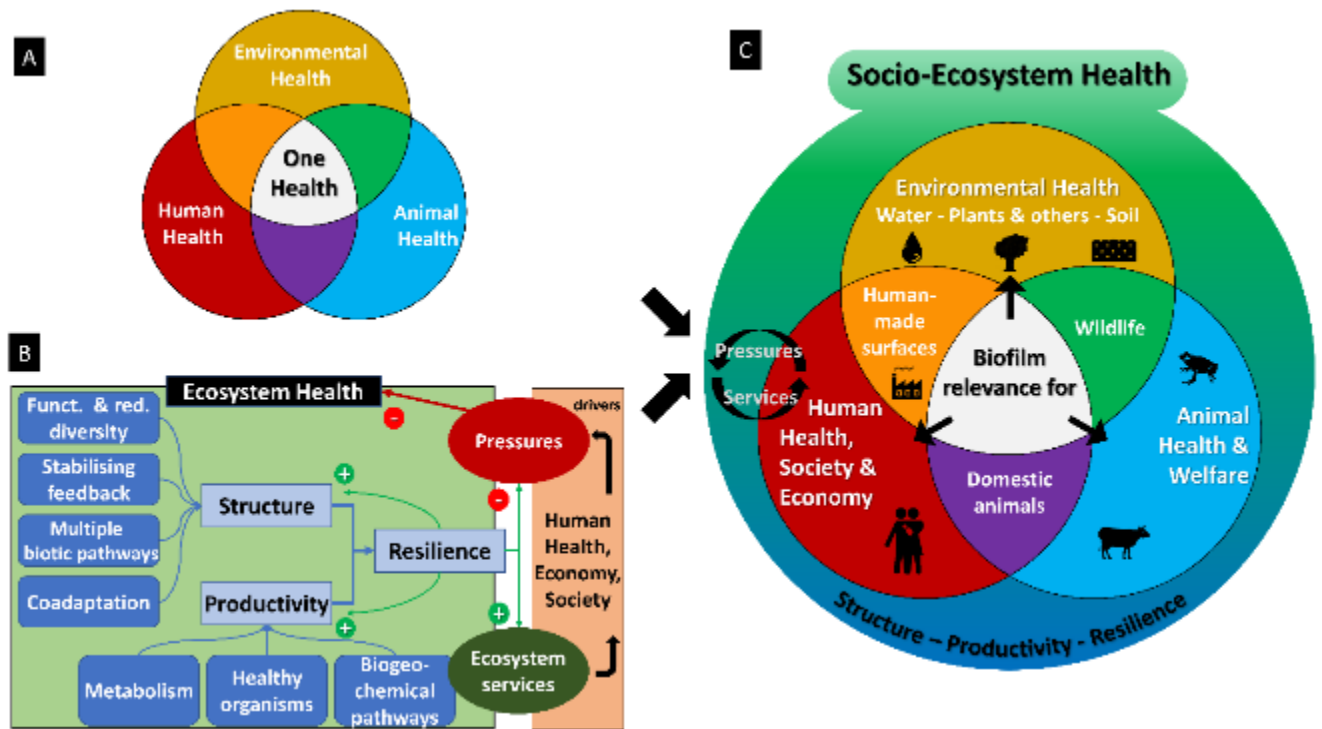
A

Environmental Health

One Health

Human Health

Animal Health

B

Ecosystem Health

Funct. & red. diversity

Stabilising feedback

Multiple biotic pathways

Coadaptation

Structure

Productivity

Resilience

Metabolism

Healthy organisms

Biogeochemical pathways

drivers

Pressures

Human Health, Economy, Society

Ecosystem services

C

Socio-Ecosystem Health

Environmental Health
Water - Plants & others - Soil

Human-made surfaces

Wildlife

Biofilm relevance for

Pressures

Services

Human Health, Society & Economy

Domestic animals

Animal Health & Welfare

Structure – Productivity - Resilience